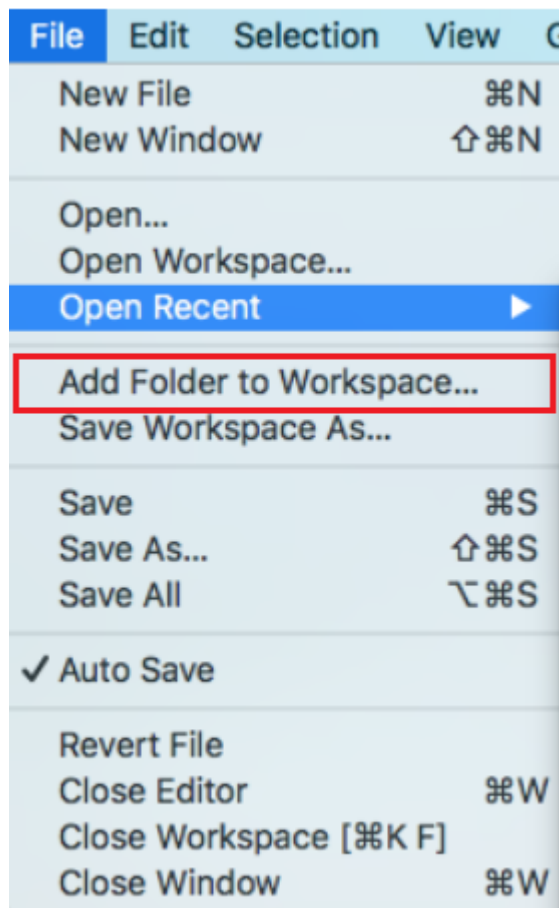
File Edit Selection View G

New File ⌘N
New Window ⇧⌘N

Open...
Open Workspace...
Open Recent ▶

Add Folder to Workspace...
Save Workspace As...

Save ⌘S
Save As... ⇧⌘S
Save All ⌥⌘S

✓ Auto Save

Revert File
Close Editor ⌘W
Close Workspace [⌘K F]
Close Window ⌘W